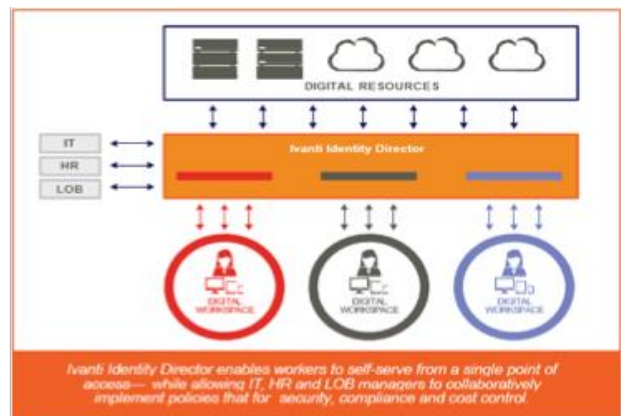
DIGITAL RESOURCES

IT

HR

LOB

Ivanti Identity Director

DIGITAL WORKSPACE

DIGITAL WORKSPACE

DIGITAL WORKSPACE

Ivanti Identity Director enables workers to self-serve from a single point of access— while allowing IT, HR and LOB managers to collaboratively implement policies that for security, compliance and cost control.